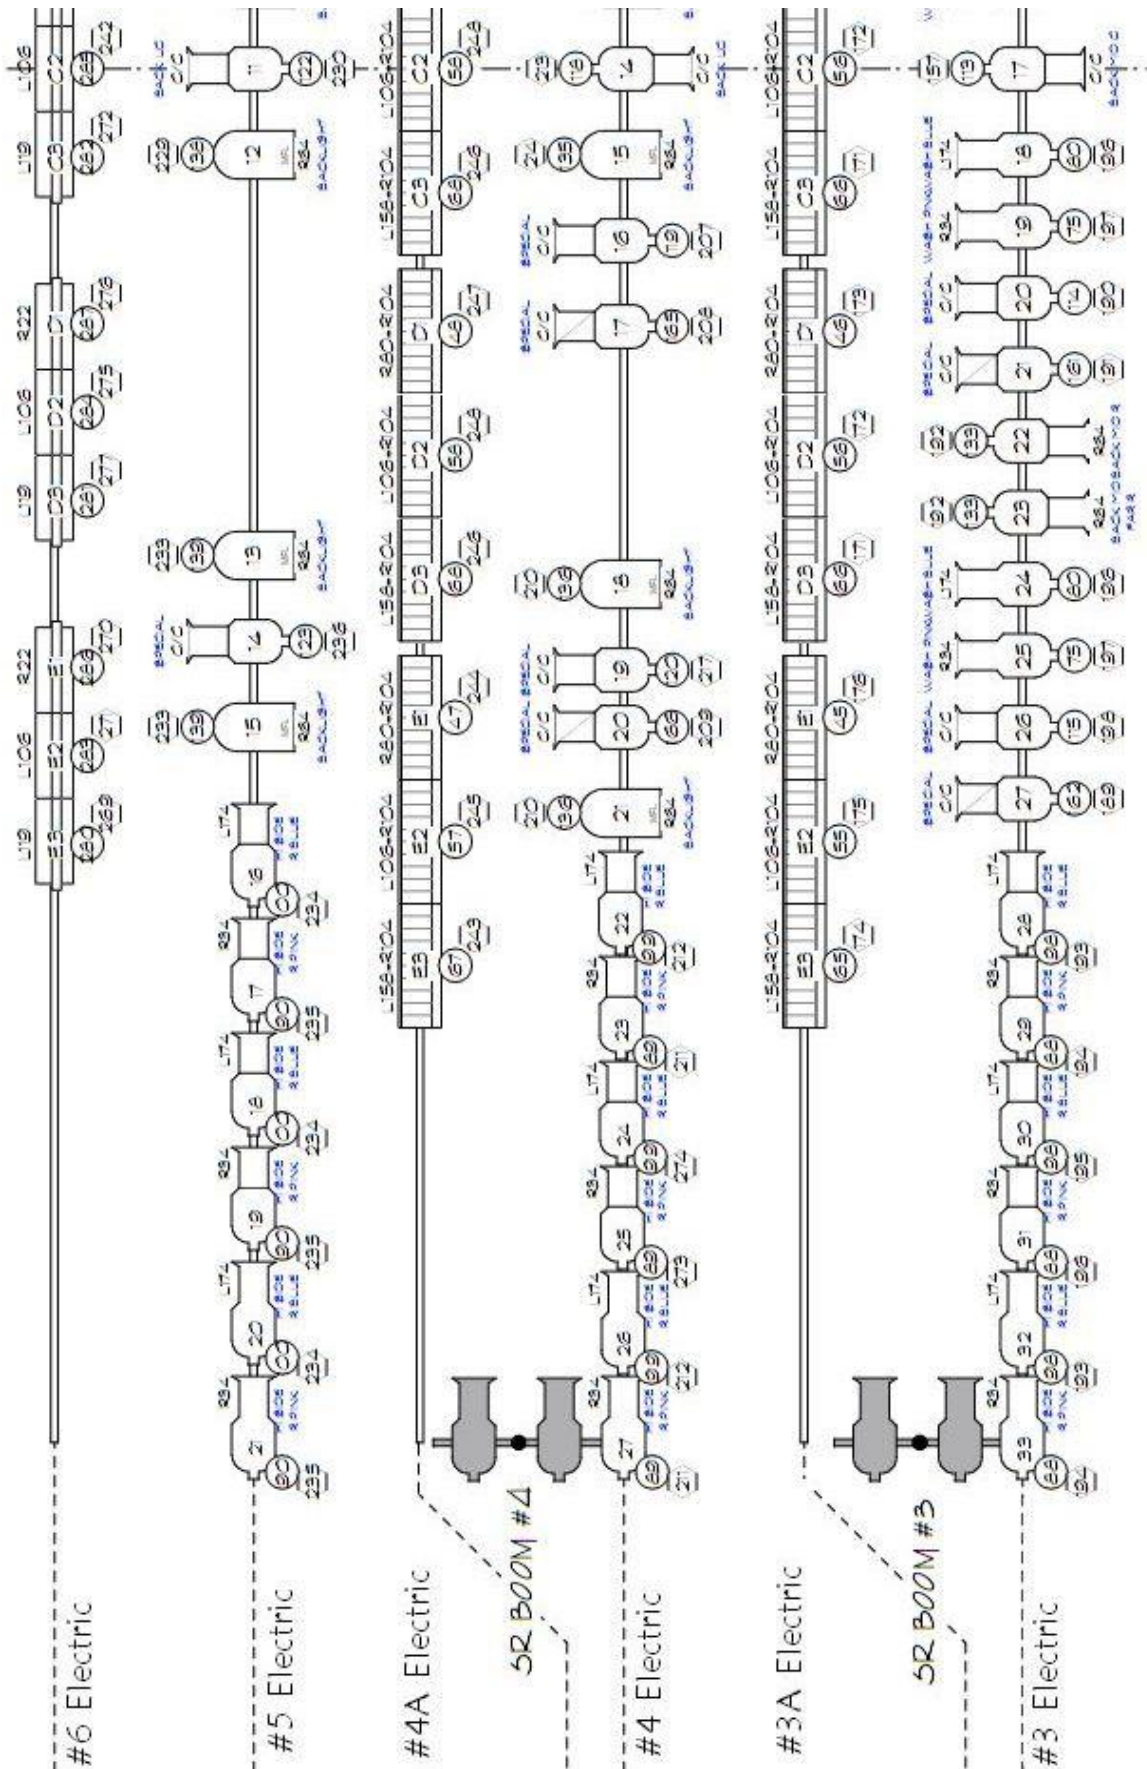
#6 Electric
#5 Electric
#4A Electric
SR BOOM #4
#4 Electric
#3A Electric
SR BOOM #3
#3 Electric

L19 E3 L106 E2 R22 E1 L19 D3 L106 D2 R22 D1 L19 C3 L106 C2

L156-R104 E3 L106-R104 E2 R80-R104 E1 L156-R104 D3 L106-R104 D2 R80-R104 D1 L156-R104 C3 L106-R104 C2

L156-R104 E3 L106-R104 E2 R80-R104 E1 L156-R104 D3 L106-R104 D2 R80-R104 D1 L156-R104 C3 L106-R104 C2

21 20 19 18 17 16 15 14 13 12 11

27 26 25 24 23 22 21 20 19 18 17 16 15 14

33 32 31 30 29 28 27 26 25 24 23 22 21 20 19 18 17

SPECIAL C/C
C/C
BACKLIGHT
MRL
R34
LT4
R34
WASH PINK
WASH BLUE
BACK UP
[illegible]